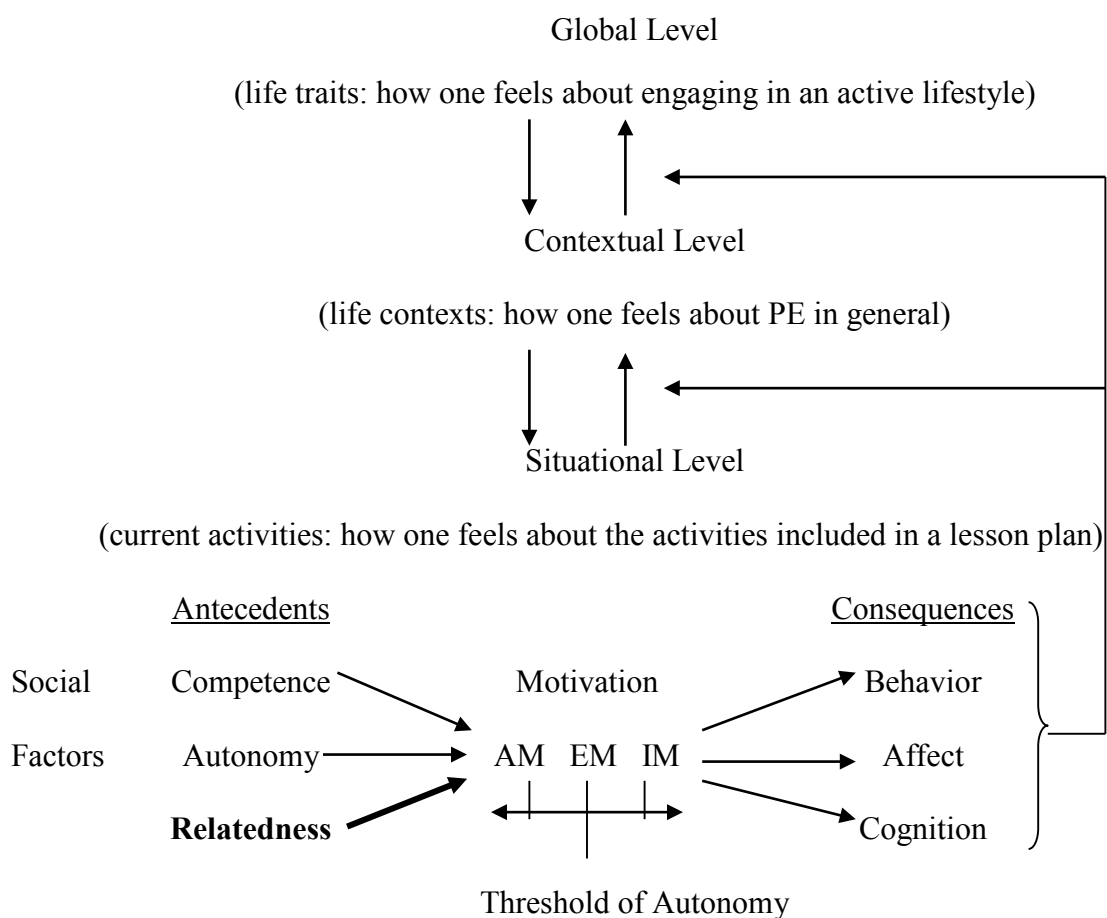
Global Level

(life traits: how one feels about engaging in an active lifestyle)

Contextual Level

(life contexts: how one feels about PE in general)

Situational Level

(current activities: how one feels about the activities included in a lesson plan)

Antecedents

Consequences

Social

Factors

Competence

Autonomy

**Relatedness**

Motivation

AM EM IM

Behavior

Affect

Cognition

Threshold of Autonomy